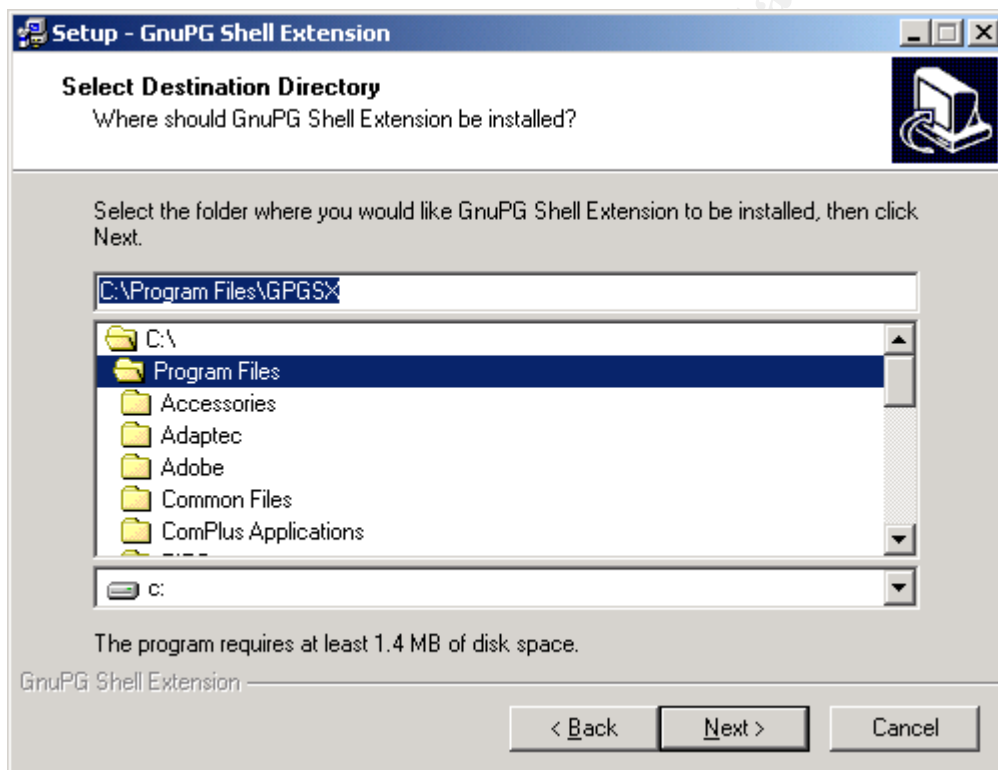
Setup - GnuPG Shell Extension

Select Destination Directory
Where should GnuPG Shell Extension be installed?

Select the folder where you would like GnuPG Shell Extension to be installed, then click Next.

C:\Program Files\GPGSX

C:\
Program Files
Accessories
Adaptec
Adobe
Common Files
ComPlus Applications
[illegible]

c:

The program requires at least 1.4 MB of disk space.

GnuPG Shell Extension

< Back
Next >
Cancel